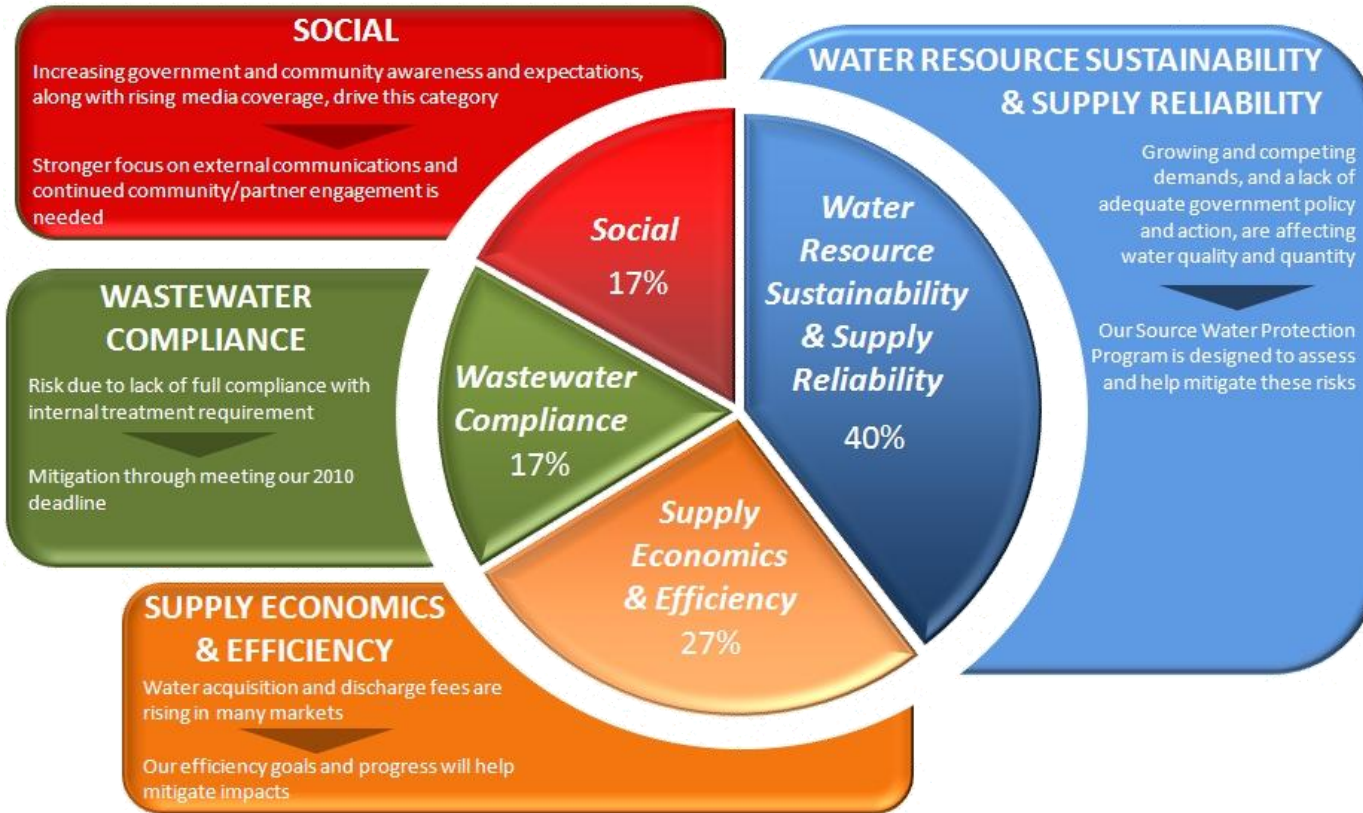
SOCIAL

Increasing government and community awareness and expectations, along with rising media coverage, drive this category

Stronger focus on external communications and continued community/partner engagement is needed

WATER RESOURCE SUSTAINABILITY & SUPPLY RELIABILITY

Growing and competing demands, and a lack of adequate government policy and action, are affecting water quality and quantity

Our Source Water Protection Program is designed to assess and help mitigate these risks

WASTEWATER COMPLIANCE

Risk due to lack of full compliance with internal treatment requirement

Mitigation through meeting our 2010 deadline

Social
17%

Water Resource Sustainability & Supply Reliability
40%

Wastewater Compliance
17%

Supply Economics & Efficiency
27%

SUPPLY ECONOMICS & EFFICIENCY

Water acquisition and discharge fees are rising in many markets

Our efficiency goals and progress will help mitigate impacts